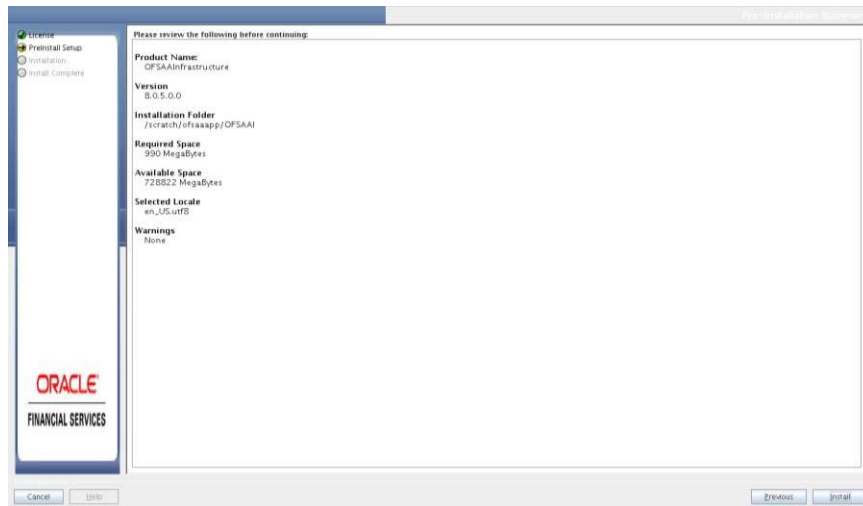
Pre-Installation Summary

License
Preinstall Setup
Installation
Install Complete

Please review the following before continuing:

Product Name:
OFSAAInfrastructure

Version
8.0.5.0.0

Installation Folder
/scratch/ofsaaapp/OFSAAI

Required Space
990 MegaBytes

Available Space
728822 MegaBytes

Selected Locale
en_US.utf8

Warnings
None

ORACLE
FINANCIAL SERVICES

Cancel
Help
Previous
Install